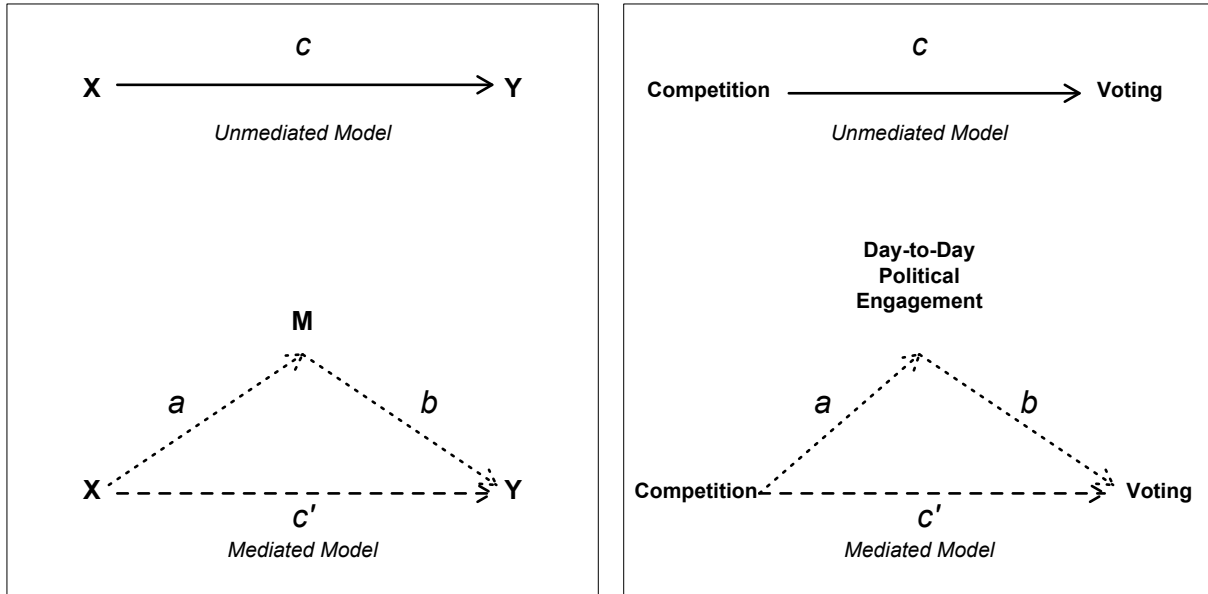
$c$

X Y

*Unmediated Model*

M

$a$ $b$

X Y

$c'$

*Mediated Model*

$c$

Competition Voting

*Unmediated Model*

Day-to-Day Political Engagement

$a$ $b$

Competition Voting

$c'$

*Mediated Model*